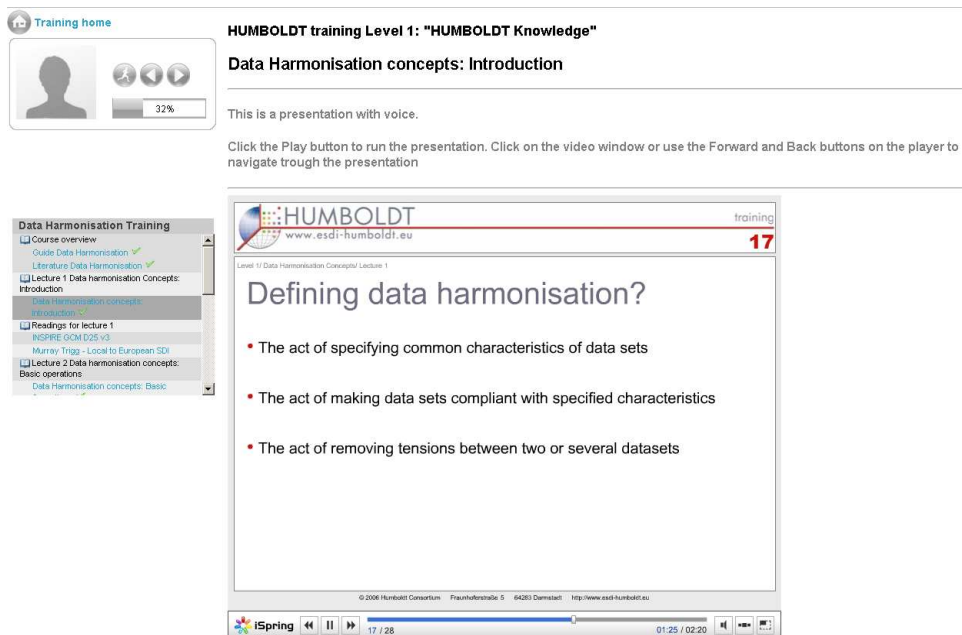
Training home

32%

HUMBOLDT training Level 1: "HUMBOLDT Knowledge"

Data Harmonisation concepts: Introduction

This is a presentation with voice.

Click the Play button to run the presentation. Click on the video window or use the Forward and Back buttons on the player to navigate trough the presentation

Data Harmonisation Training

Course overview

Guide Data Harmonisation

Literature Data Harmonisation

Lecture 1 Data harmonisation Concepts: Introduction

Data Harmonisation concepts: Introduction

Readings for lecture 1

INSPIRE GCM D25 v3

Murray Trigg - Local to European SDI

Lecture 2 Data harmonisation concepts: Basic operations

Data Harmonisation concepts: Basic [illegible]

HUMBOLDT
www.esdi-humboldt.eu

training
17

Level 1/ Data Harmonisation Concepts/ Lecture 1

Defining data harmonisation?

• The act of specifying common characteristics of data sets

• The act of making data sets compliant with specified characteristics

• The act of removing tensions between two or several datasets

© 2006 Humboldt Consortium Fraunhoferstraße 5 64283 Darmstadt http://www.esdi-humboldt.eu

iSpring 17 / 28 01:25 / 02:20